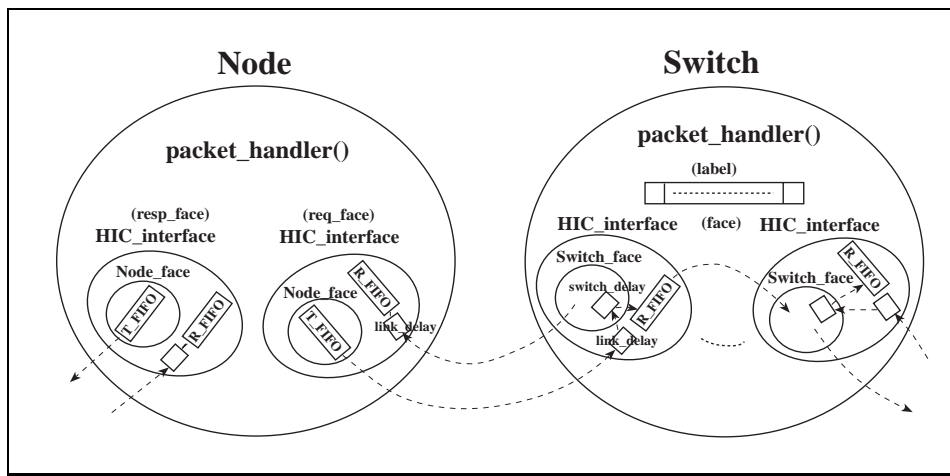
Node

packet_handler()

(resp_face)
HIC_interface

Node_face

T_FIFO

R_FIFO

(req_face)
HIC_interface

R_FIFO

Node_face

T_FIFO

link_delay

Switch

packet_handler()

(label)

HIC_interface

(face)

HIC_interface

Switch_face

switch_delay

R_FIFO

link_delay

R_FIFO

Switch_face

R_FIFO